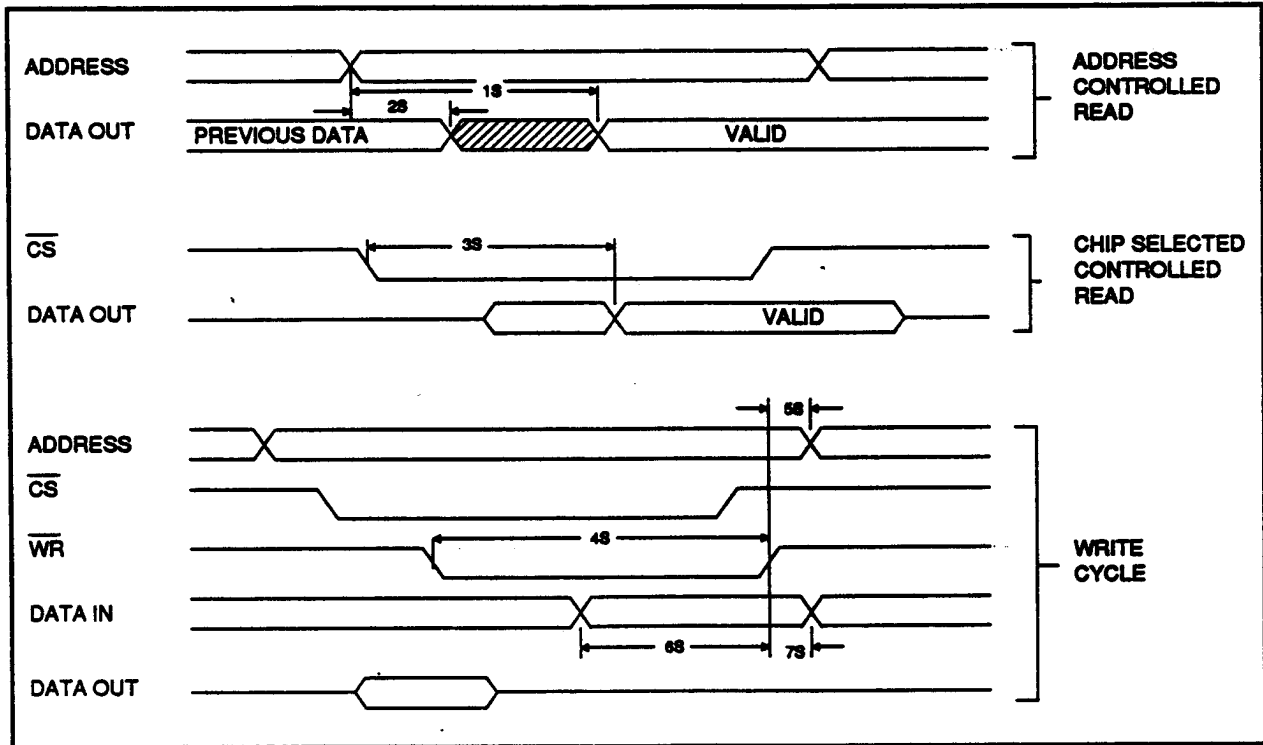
ADDRESS
DATA OUT
2S
1S
PREVIOUS DATA
VALID
ADDRESS CONTROLLED READ

$\overline{CS}$
DATA OUT
3S
VALID
CHIP SELECTED CONTROLLED READ

5S
ADDRESS
$\overline{CS}$
$\overline{WR}$
4S
DATA IN
6S
7S
DATA OUT
WRITE CYCLE